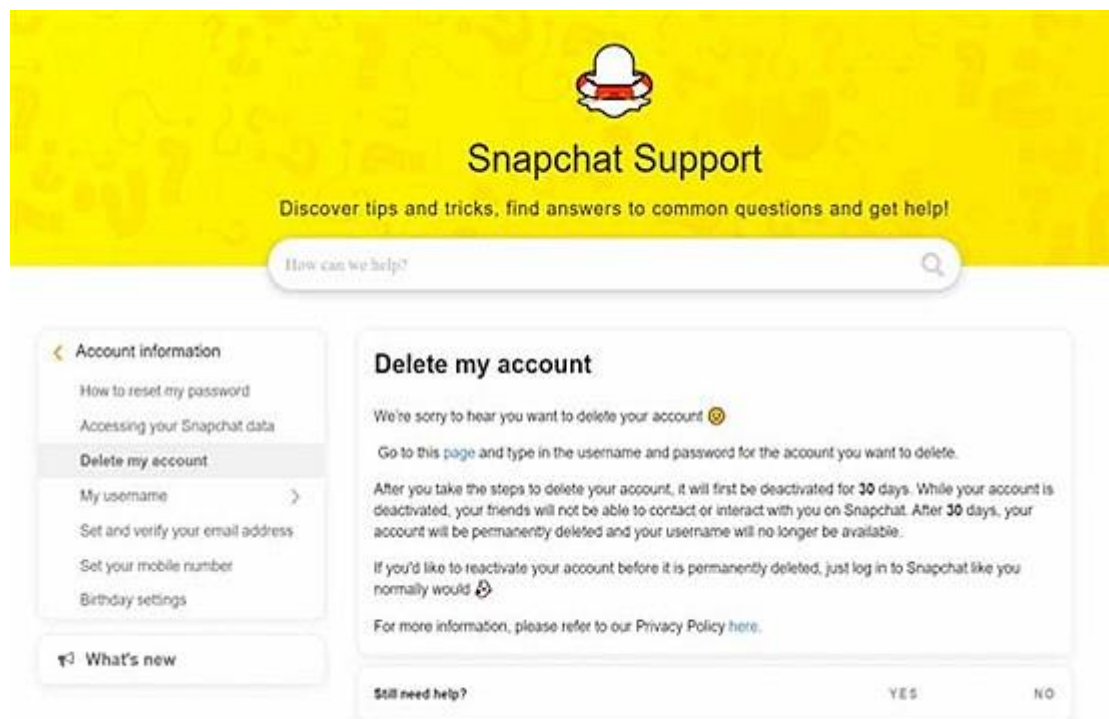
Snapchat Support

Discover tips and tricks, find answers to common questions and get help!

How can we help?

Account information

How to reset my password

Accessing your Snapchat data

Delete my account

My username

Set and verify your email address

Set your mobile number

Birthday settings

What's new

Delete my account

We're sorry to hear you want to delete your account

Go to this page and type in the username and password for the account you want to delete.

After you take the steps to delete your account, it will first be deactivated for 30 days. While your account is deactivated, your friends will not be able to contact or interact with you on Snapchat. After 30 days, your account will be permanently deleted and your username will no longer be available.

If you'd like to reactivate your account before it is permanently deleted, just log in to Snapchat like you normally would

For more information, please refer to our Privacy Policy here.

Still need help?

YES

NO